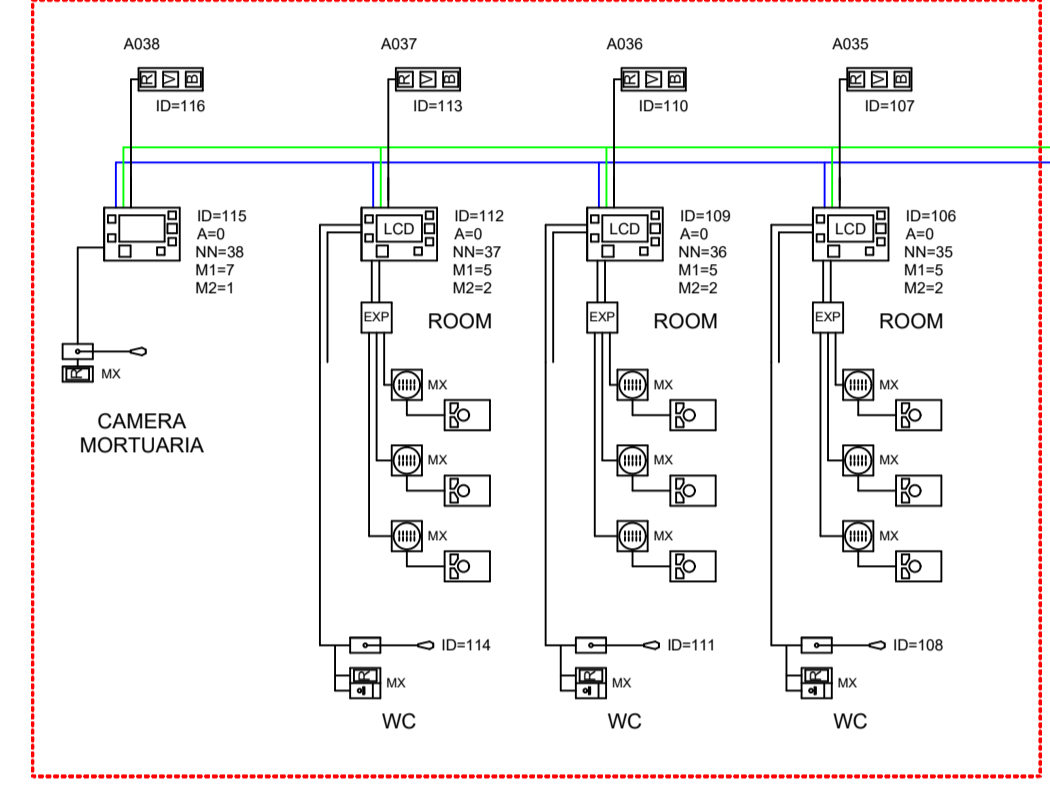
A038

R V B

ID=116

ID=115
A=0
NN=38
M1=7
M2=1

MX

CAMERA
MORTUARIA

A037

R V B

ID=113

LCD

ID=112
A=0
NN=37
M1=5
M2=2

EXP

ROOM

MX

MX

MX

ID=114

MX

WC

A036

R V B

ID=110

LCD

ID=109
A=0
NN=36
M1=5
M2=2

EXP

ROOM

MX

MX

MX

ID=111

MX

WC

A035

R V B

ID=107

LCD

ID=106
A=0
NN=35
M1=5
M2=2

EXP

ROOM

MX

MX

MX

ID=108

MX

WC